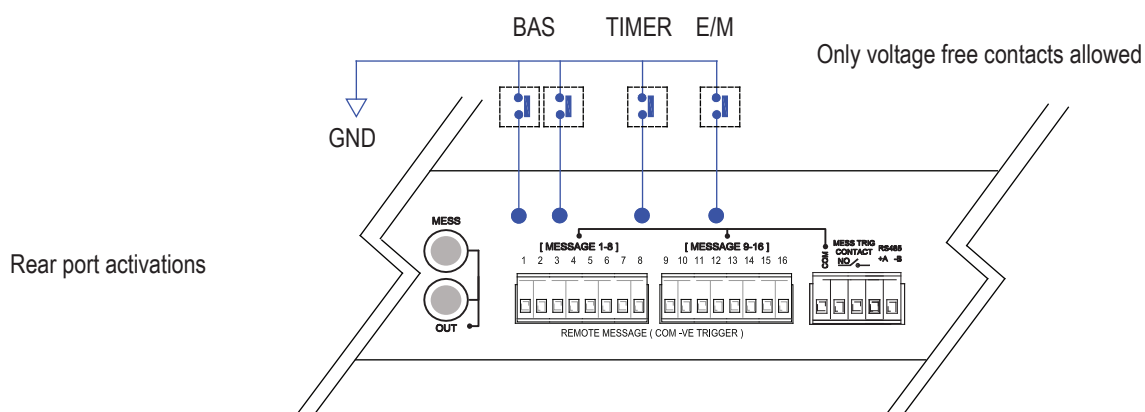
BAS TIMER E/M

Only voltage free contacts allowed

GND

Rear port activations

MESS

OUT

[ MESSAGE 1-8 ]

1 2 3 4 5 6 7 8

[ MESSAGE 9-16 ]

9 10 11 12 13 14 15 16

COM

MESS TRIG CONTACT NO

RS485 +A -B

REMOTE MESSAGE ( COM -VE TRIGGER )